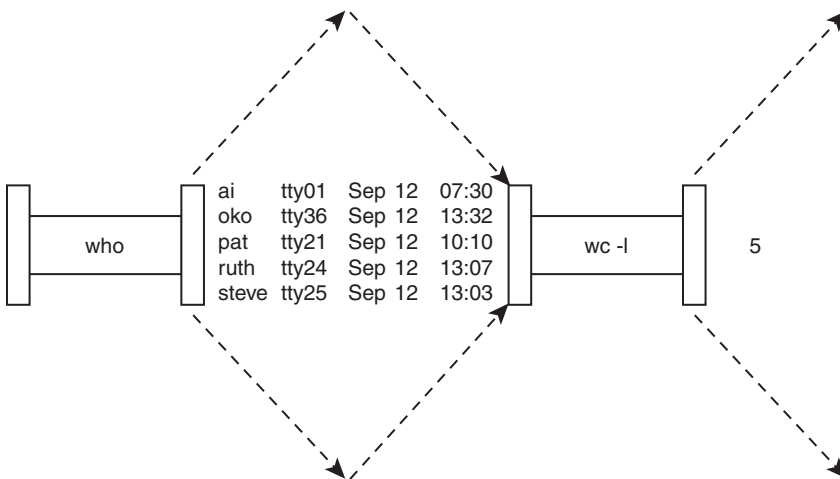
who

| | | | | |
|---|---|---|---|---|
| ai | tty01 | Sep | 12 | 07:30 |
| oko | tty36 | Sep | 12 | 13:32 |
| pat | tty21 | Sep | 12 | 10:10 |
| ruth | tty24 | Sep | 12 | 13:07 |
| steve | tty25 | Sep | 12 | 13:03 |

wc -l

5